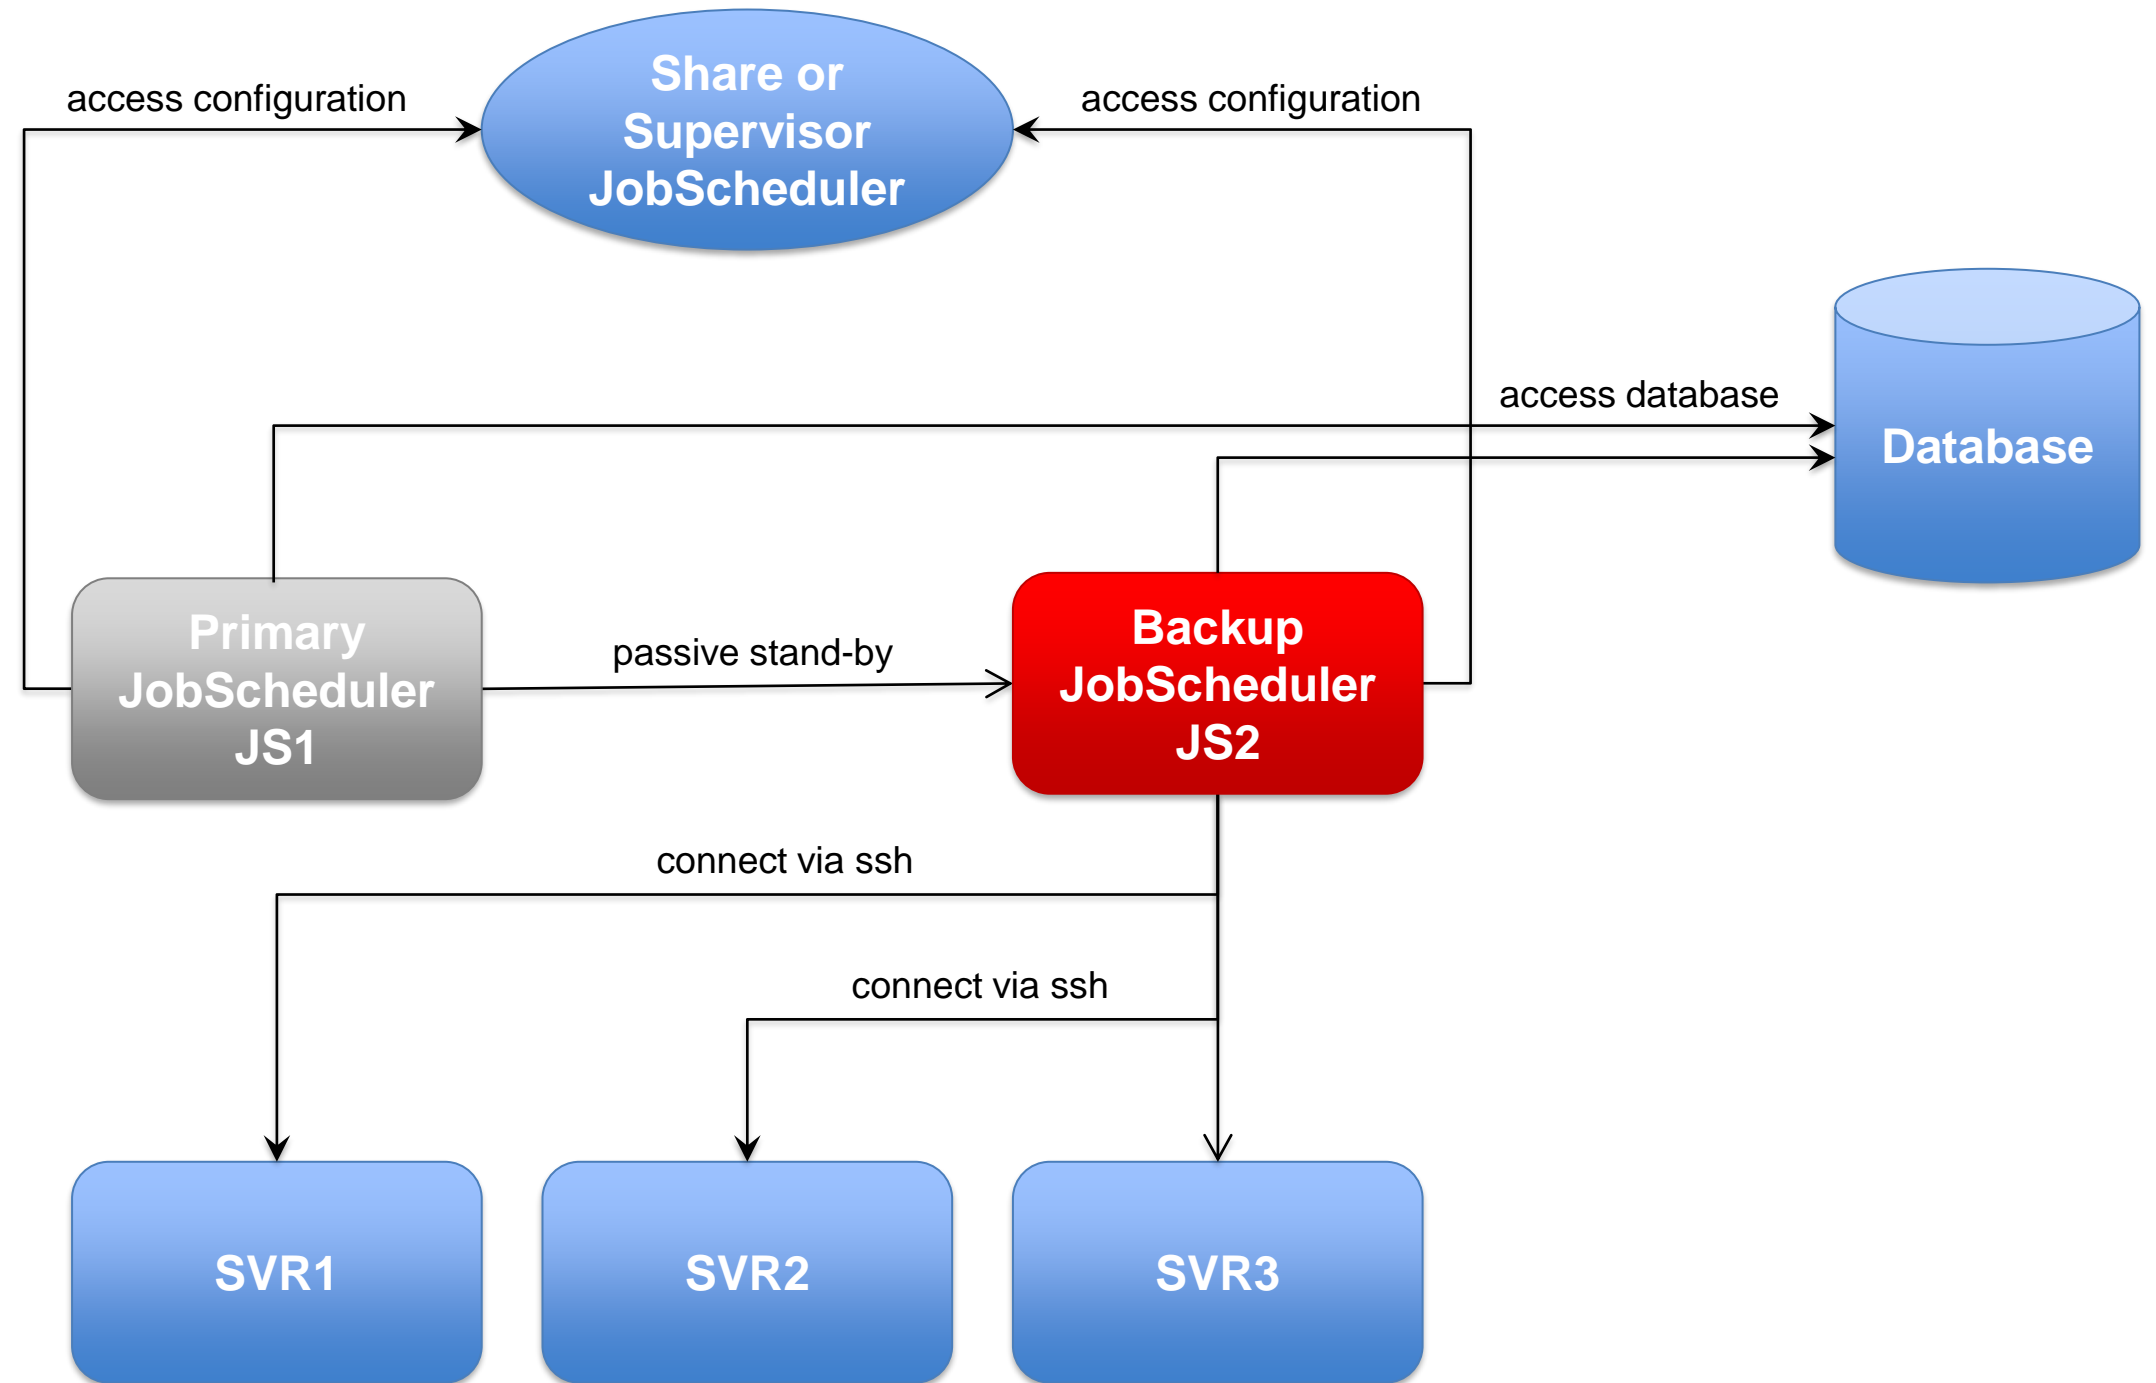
access configuration

Share or Supervisor JobScheduler

access configuration

access database

Database

Primary JobScheduler JS1

passive stand-by

Backup JobScheduler JS2

connect via ssh

connect via ssh

SVR1

SVR2

SVR3